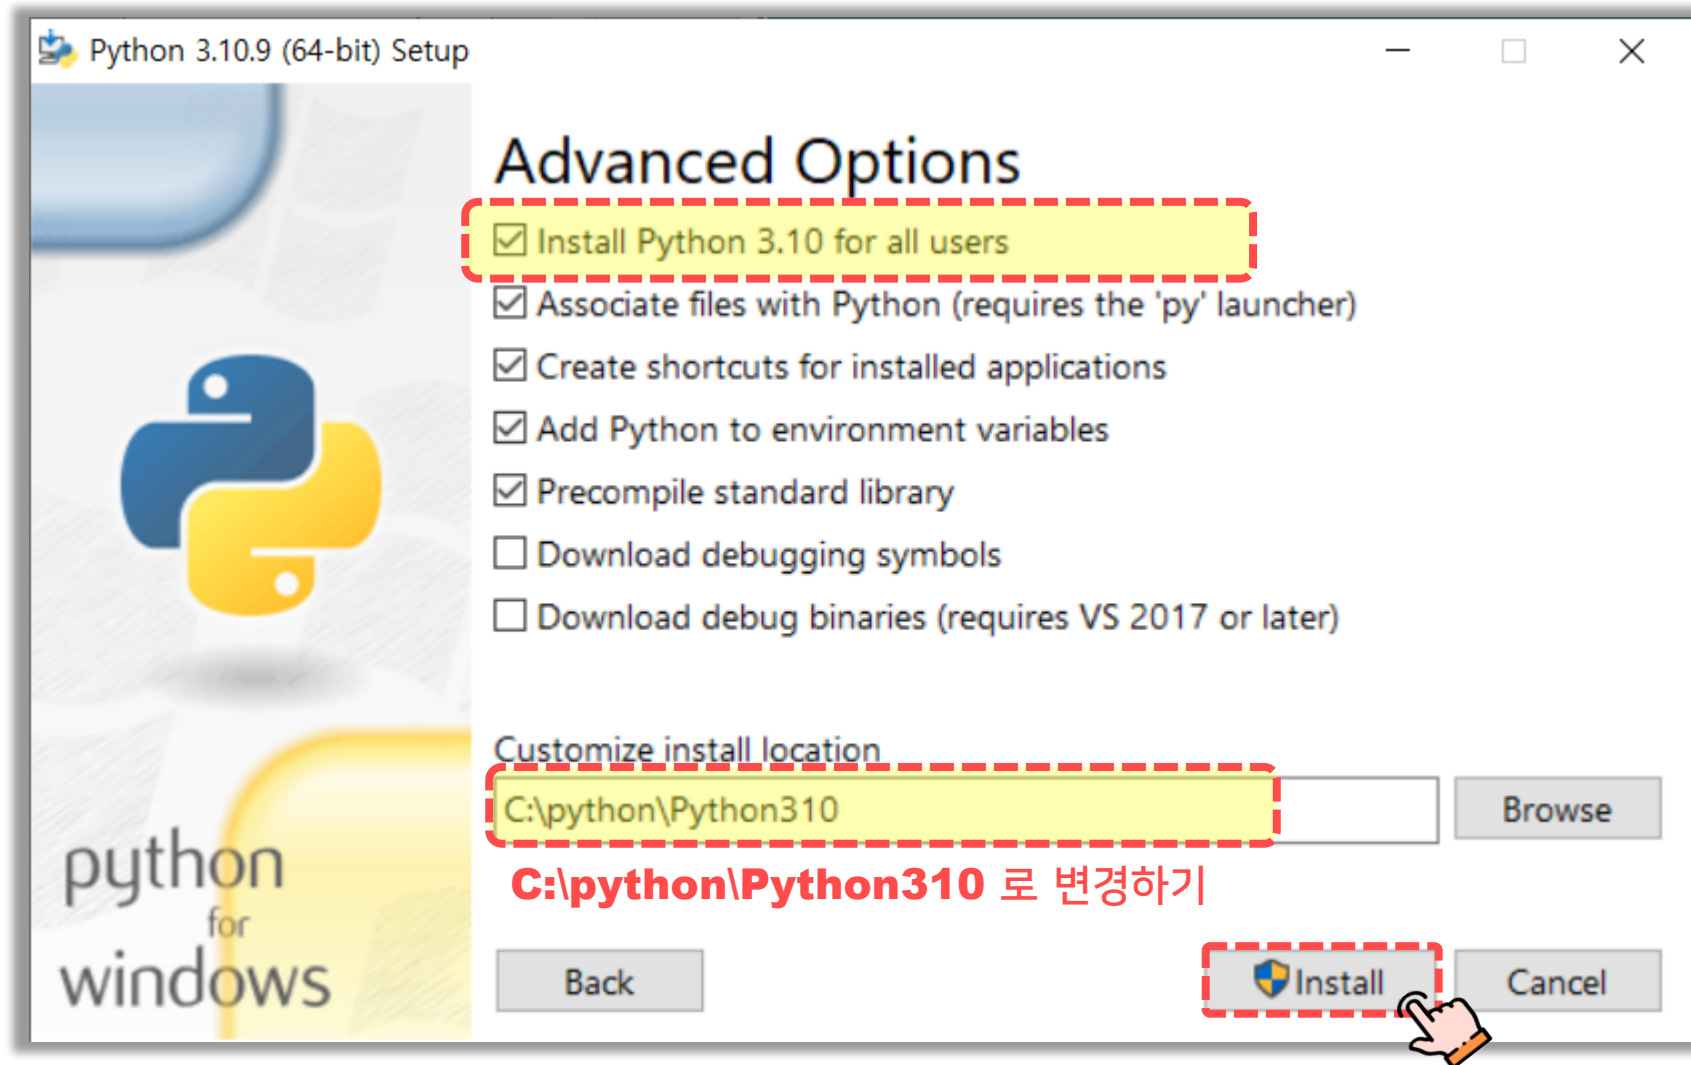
Python 3.10.9 (64-bit) Setup

python for windows

Advanced Options

☑ Install Python 3.10 for all users

☑ Associate files with Python (requires the 'py' launcher)

☑ Create shortcuts for installed applications

☑ Add Python to environment variables

☑ Precompile standard library

☐ Download debugging symbols

☐ Download debug binaries (requires VS 2017 or later)

Customize install location

C:\python\Python310

Browse

C:\python\Python310 로 변경하기

Back

Install

Cancel